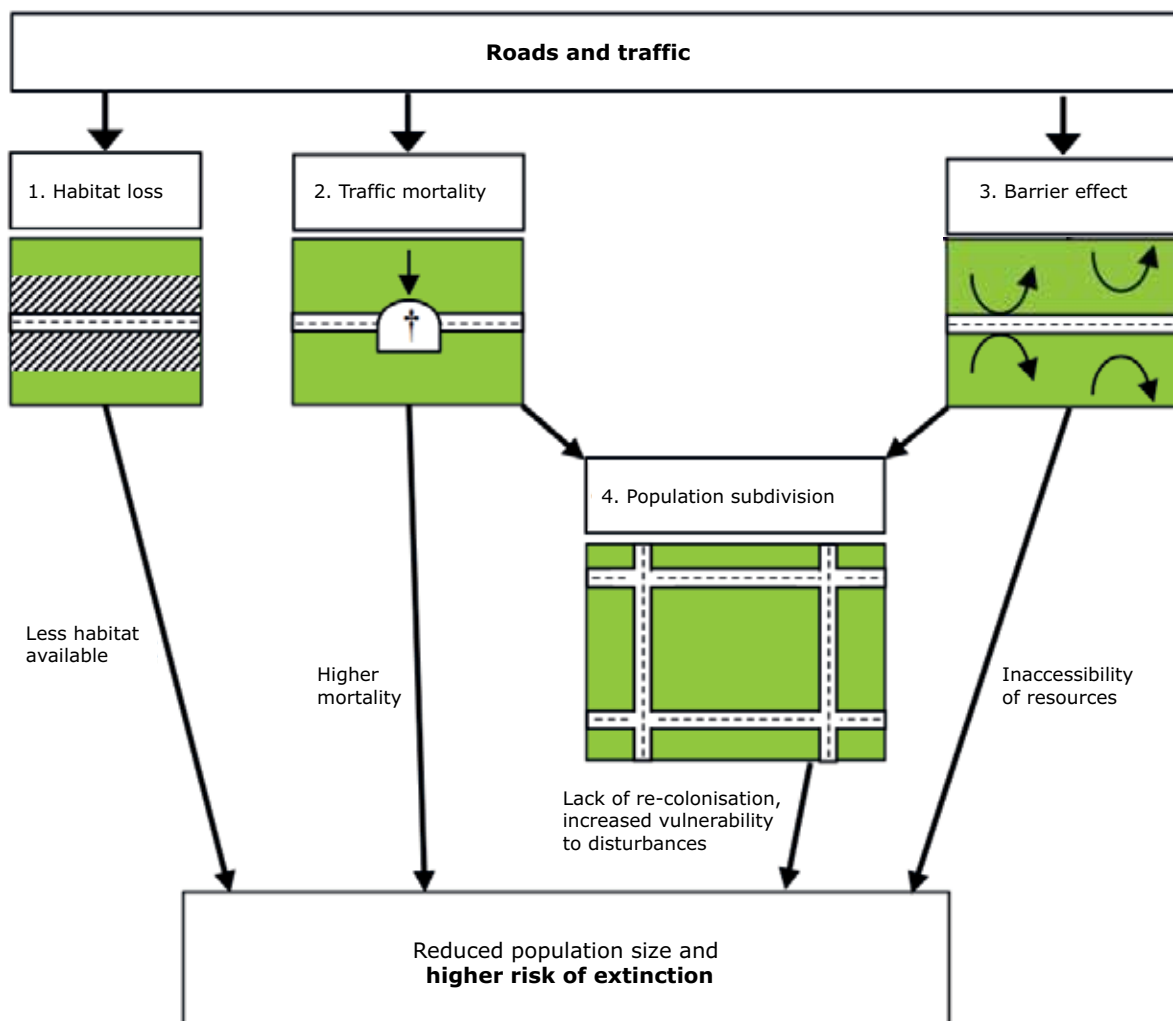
**Roads and traffic**

1. Habitat loss

2. Traffic mortality

3. Barrier effect

4. Population subdivision

Less habitat available

Higher mortality

Inaccessibility of resources

Lack of re-colonisation, increased vulnerability to disturbances

Reduced population size and **higher risk of extinction**